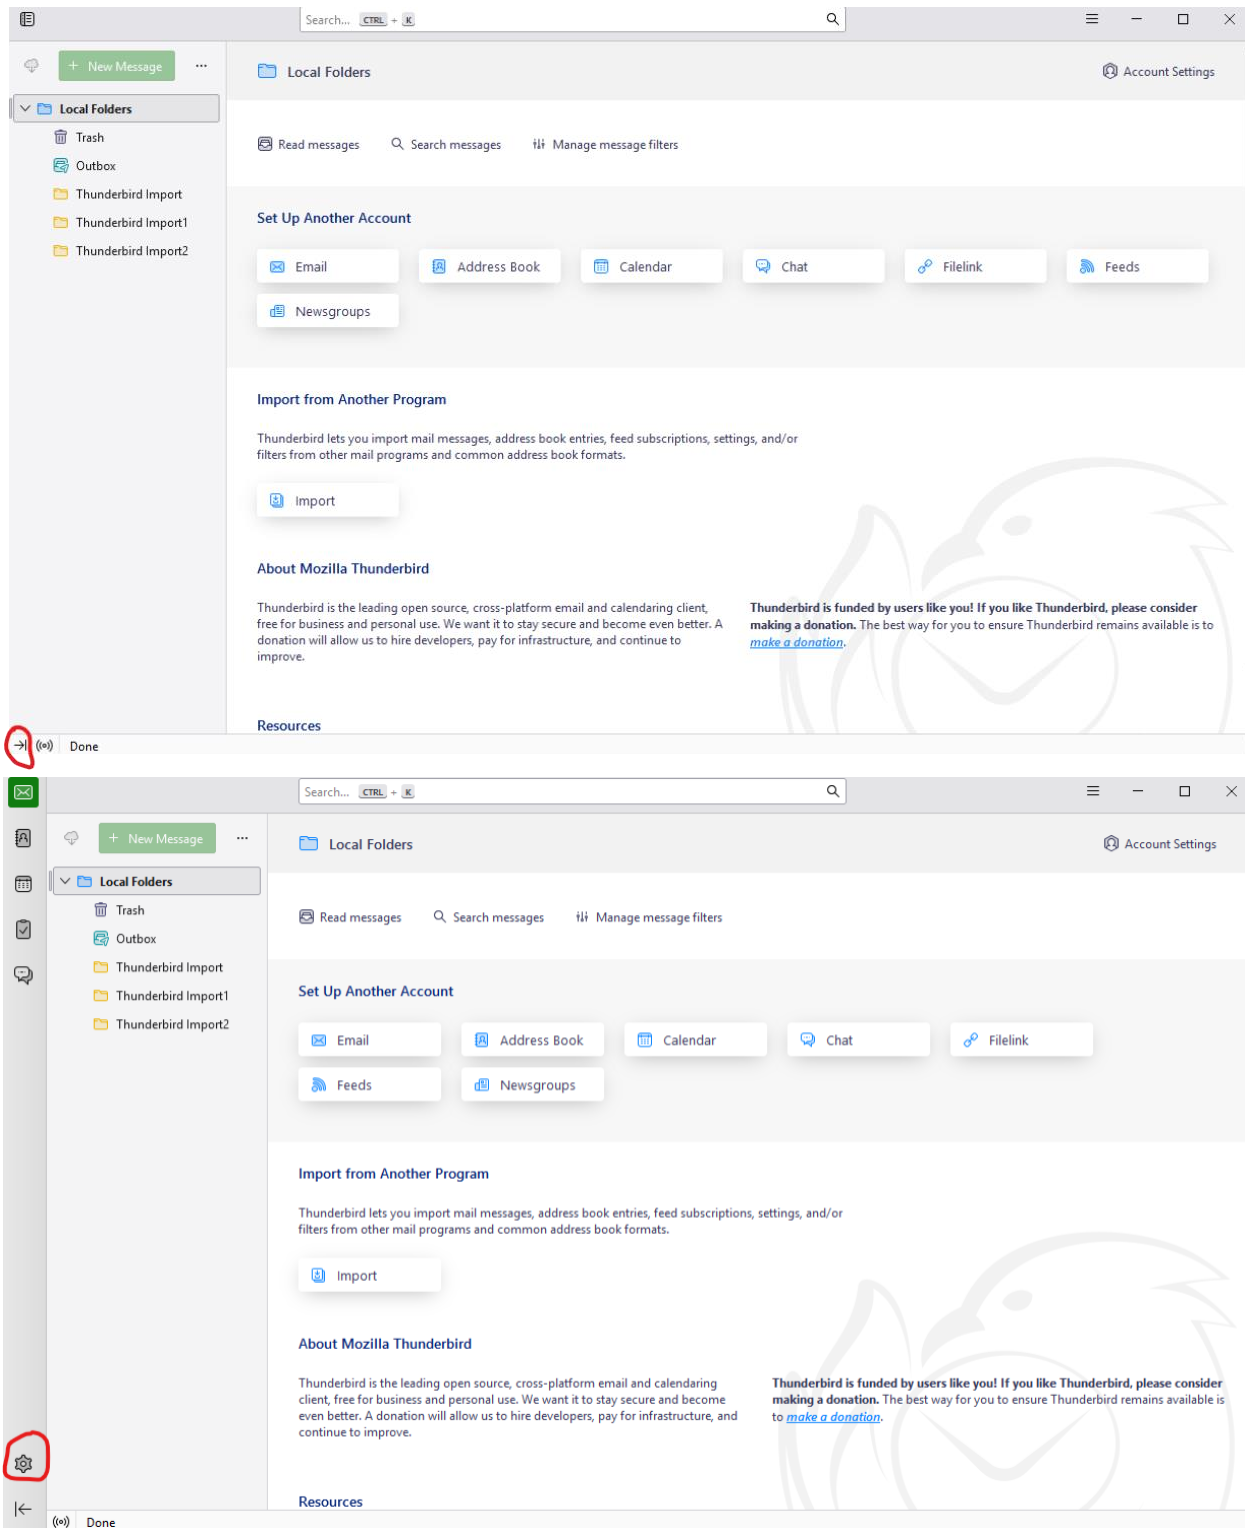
Search... CTRL + K

New Message ···

Local Folders
Trash
Outbox
Thunderbird Import
Thunderbird Import1
Thunderbird Import2

Local Folders
Account Settings

Read messages
Search messages
Manage message filters

Set Up Another Account

Email
Address Book
Calendar
Chat
Filelink
Feeds
Newsgroups

Import from Another Program

Thunderbird lets you import mail messages, address book entries, feed subscriptions, settings, and/or filters from other mail programs and common address book formats.

Import

About Mozilla Thunderbird

Thunderbird is the leading open source, cross-platform email and calendaring client, free for business and personal use. We want it to stay secure and become even better. A donation will allow us to hire developers, pay for infrastructure, and continue to improve.

**Thunderbird is funded by users like you! If you like Thunderbird, please consider making a donation.** The best way for you to ensure Thunderbird remains available is to make a donation.

Resources

Done

Search... CTRL + K

New Message ···

Local Folders
Trash
Outbox
Thunderbird Import
Thunderbird Import1
Thunderbird Import2

Local Folders
Account Settings

Read messages
Search messages
Manage message filters

Set Up Another Account

Email
Address Book
Calendar
Chat
Filelink
Feeds
Newsgroups

Import from Another Program

Thunderbird lets you import mail messages, address book entries, feed subscriptions, settings, and/or filters from other mail programs and common address book formats.

Import

About Mozilla Thunderbird

Thunderbird is the leading open source, cross-platform email and calendaring client, free for business and personal use. We want it to stay secure and become even better. A donation will allow us to hire developers, pay for infrastructure, and continue to improve.

**Thunderbird is funded by users like you! If you like Thunderbird, please consider making a donation.** The best way for you to ensure Thunderbird remains available is to make a donation.

Resources

Done